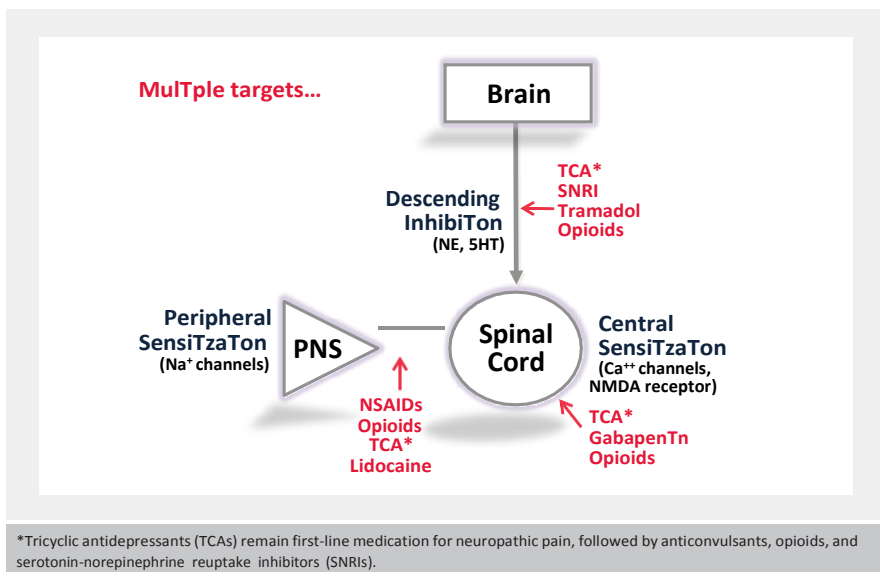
MulTple targets...

Brain

Descending InhibiTon
(NE, 5HT)

TCA*
SNRI
Tramadol
Opioids

Peripheral SensiTzaTon
(Na$^+$ channels)

PNS

Spinal Cord

Central SensiTzaTon
(Ca$^{++}$ channels, NMDA receptor)

NSAIDs
Opioids
TCA*
Lidocaine

TCA*
GabapenTn
Opioids

*Tricyclic antidepressants (TCAs) remain first-line medication for neuropathic pain, followed by anticonvulsants, opioids, and serotonin-norepinephrine reuptake inhibitors (SNRIs).